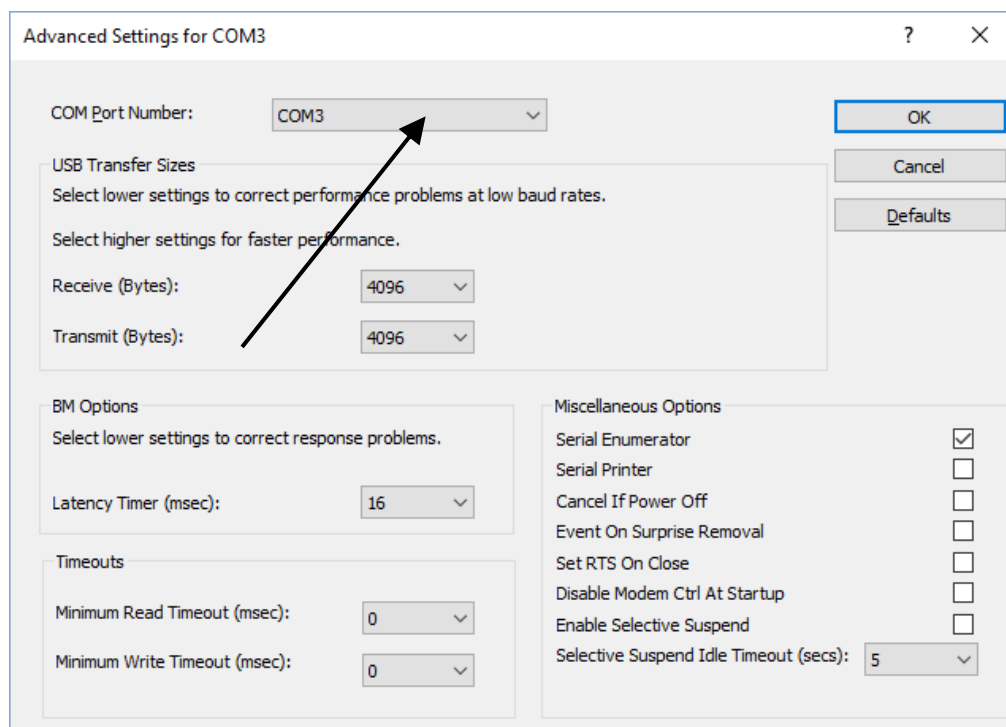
Advanced Settings for COM3

?

X

COM Port Number: COM3

OK

Cancel

Defaults

USB Transfer Sizes

Select lower settings to correct performance problems at low baud rates.

Select higher settings for faster performance.

Receive (Bytes): 4096

Transmit (Bytes): 4096

BM Options

Select lower settings to correct response problems.

Latency Timer (msec): 16

Timeouts

Minimum Read Timeout (msec): 0

Minimum Write Timeout (msec): 0

Miscellaneous Options

Serial Enumerator

Serial Printer

Cancel If Power Off

Event On Surprise Removal

Set RTS On Close

Disable Modem Ctrl At Startup

Enable Selective Suspend

Selective Suspend Idle Timeout (secs): 5